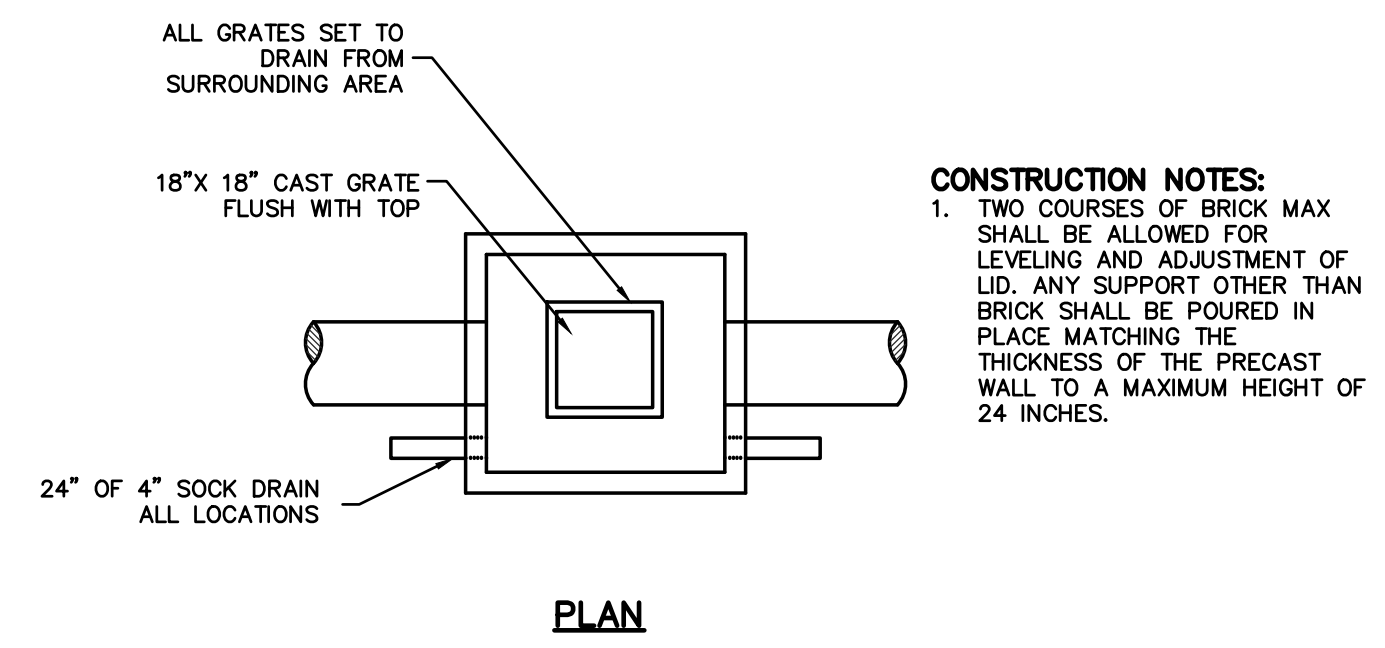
ALL GRATES SET TO DRAIN FROM SURROUNDING AREA

18"X 18" CAST GRATE FLUSH WITH TOP

24" OF 4" SOCK DRAIN ALL LOCATIONS

CONSTRUCTION NOTES:
1. TWO COURSES OF BRICK MAX SHALL BE ALLOWED FOR LEVELING AND ADJUSTMENT OF LID. ANY SUPPORT OTHER THAN BRICK SHALL BE POURED IN PLACE MATCHING THE THICKNESS OF THE PRECAST WALL TO A MAXIMUM HEIGHT OF 24 INCHES.

PLAN